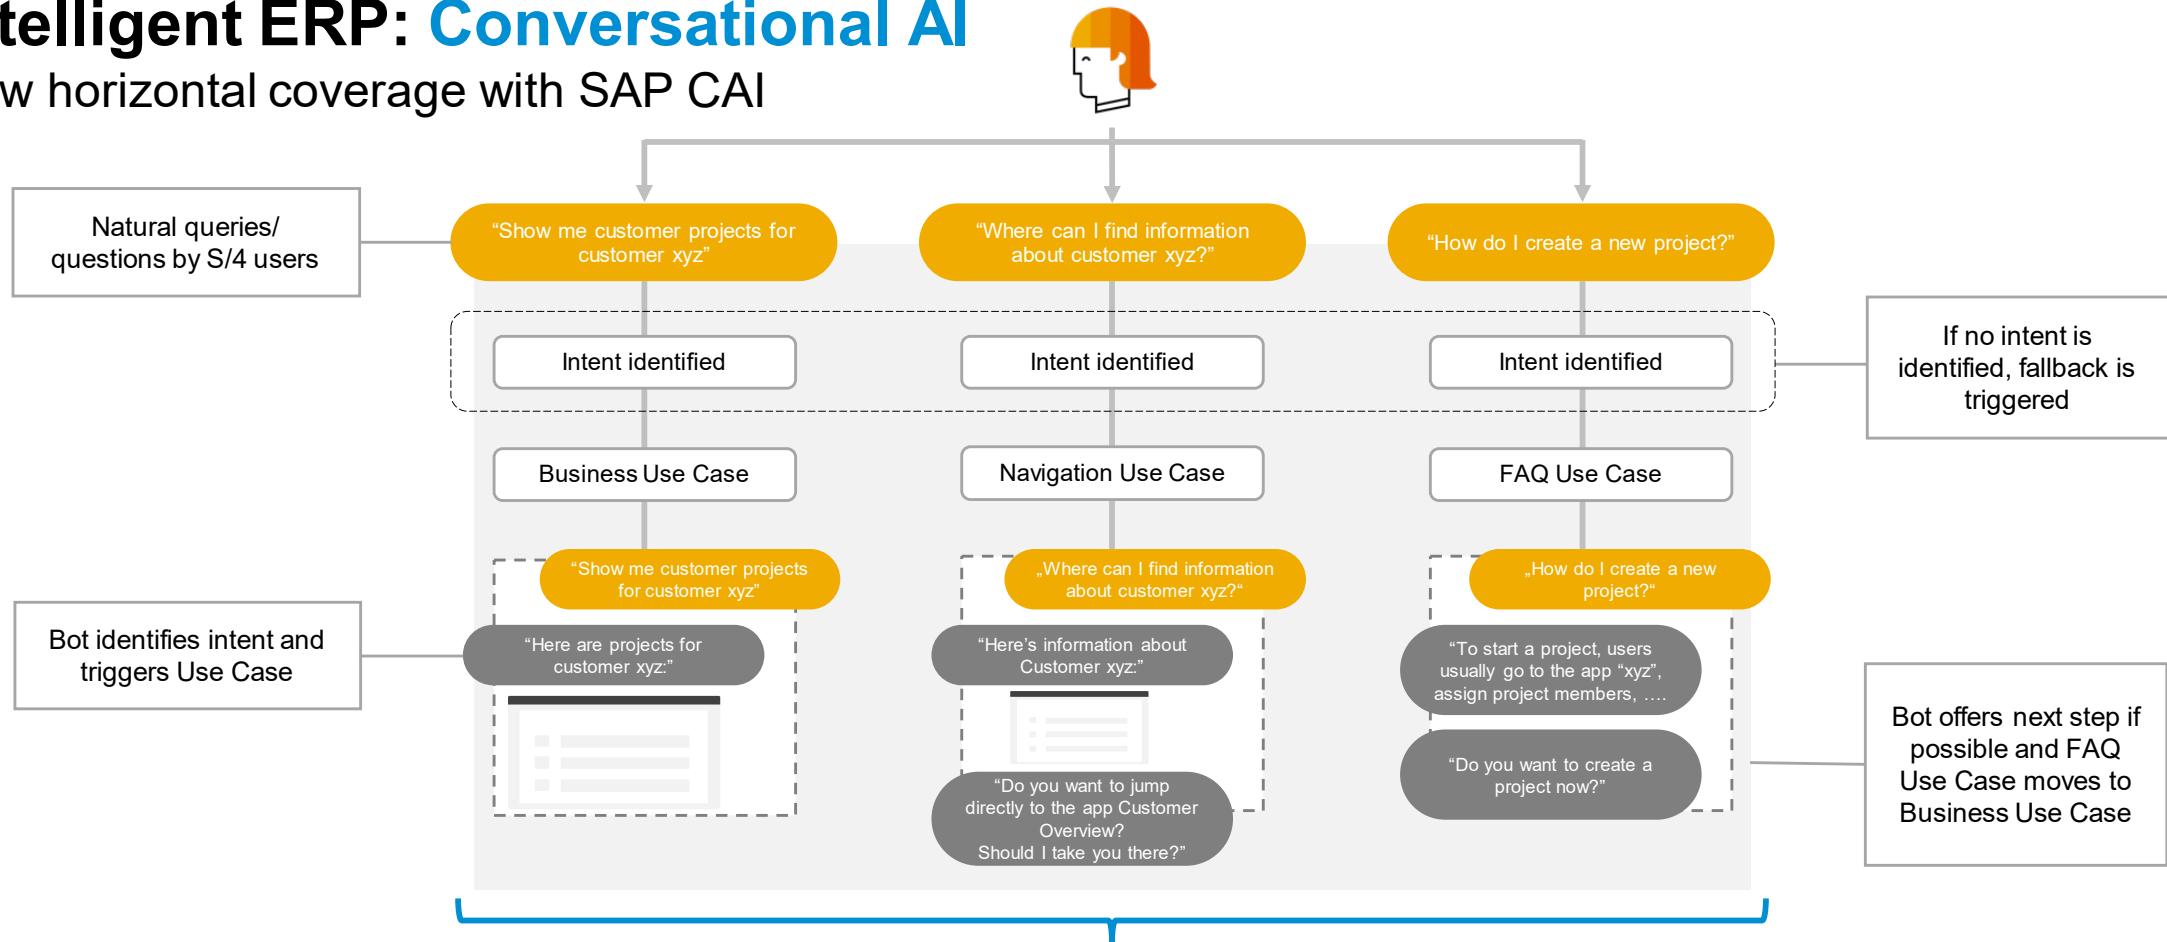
telligent ERP: Conversational AI
w horizontal coverage with SAP CAI

Natural queries/ questions by S/4 users

“Show me customer projects for customer xyz”

“Where can I find information about customer xyz?”

“How do I create a new project?”

Intent identified

Intent identified

Intent identified

If no intent is identified, fallback is triggered

Business Use Case

Navigation Use Case

FAQ Use Case

“Show me customer projects for customer xyz”

„Where can I find information about customer xyz?“

„How do I create a new project?“

Bot identifies intent and triggers Use Case

“Here are projects for customer xyz:”

“Here’s information about Customer xyz:”

“To start a project, users usually go to the app “xyz”, assign project members, ….

“Do you want to create a project now?”

“Do you want to jump directly to the app Customer Overview? Should I take you there?”

Bot offers next step if possible and FAQ Use Case moves to Business Use Case